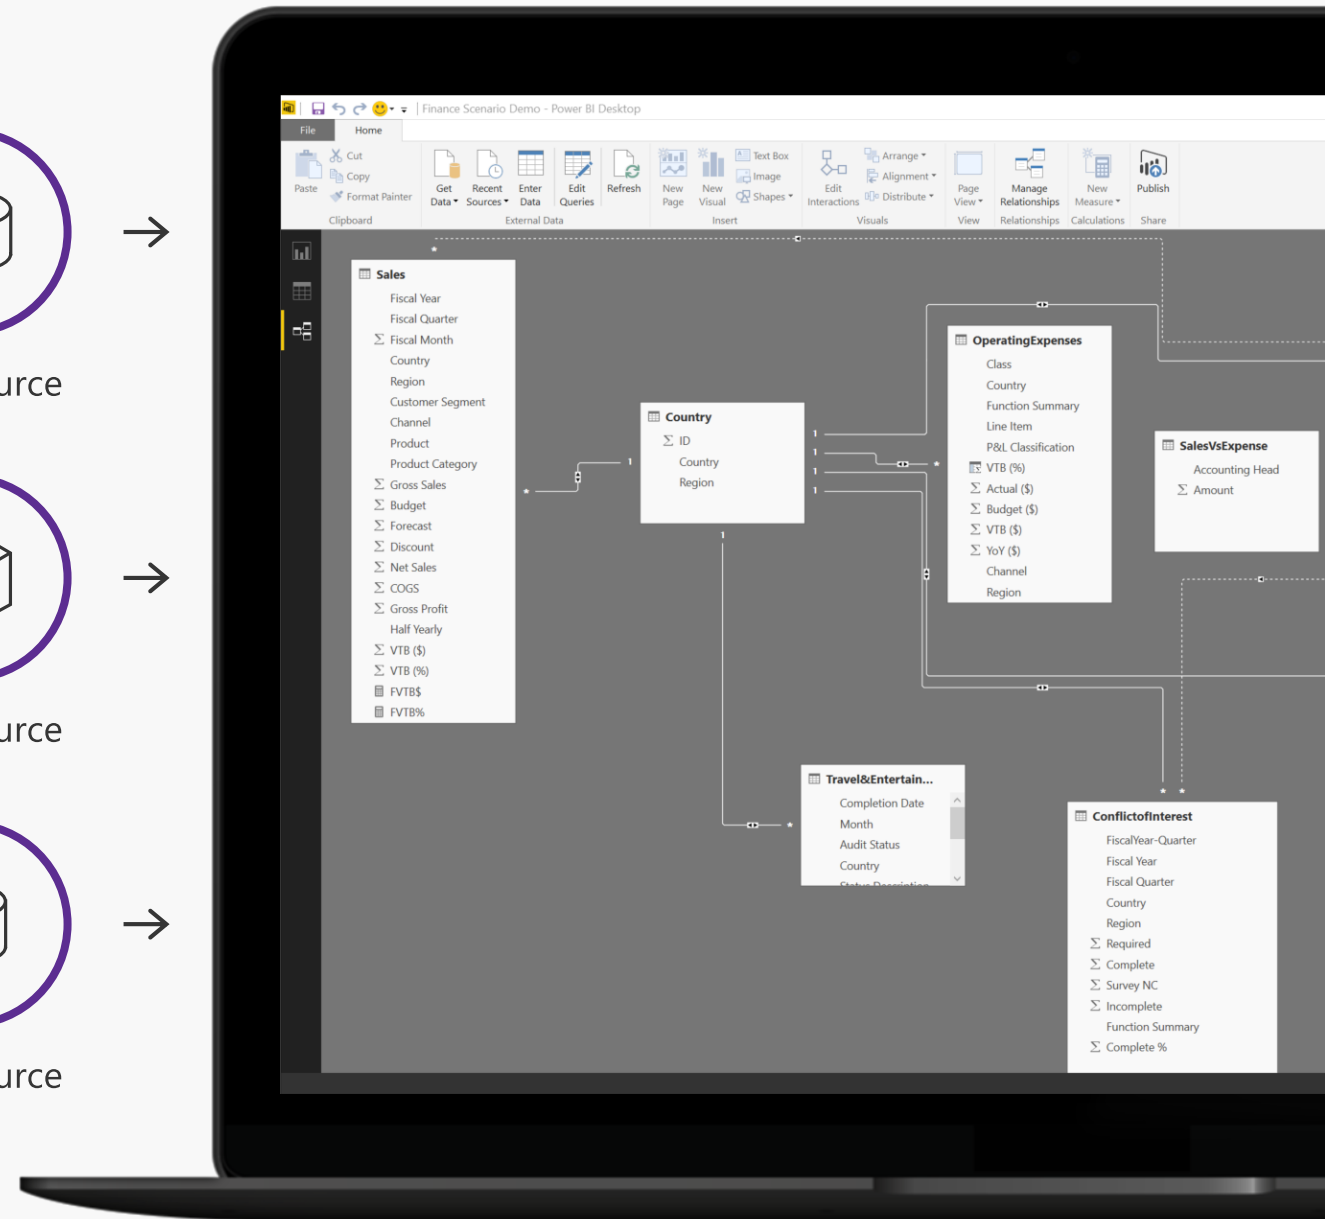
urce

urce

urce

Finance Scenario Demo - Power BI Desktop

File
Home

Paste
Cut
Copy
Format Painter
Clipboard

Get Data
Recent Sources
Enter Data
Edit Queries
Refresh
External Data

New Page
New Visual
Text Box
Image
Shapes
Insert

Edit Interactions
Arrange
Alignment
Distribute
Visuals

Page View
View

Manage Relationships
Relationships

New Measure
Calculations

Publish
Share

Sales
Fiscal Year
Fiscal Quarter
Fiscal Month
Country
Region
Customer Segment
Channel
Product
Product Category
Gross Sales
Budget
Forecast
Discount
Net Sales
COGS
Gross Profit
Half Yearly
VTB ($)
VTB (%)
FVTB$
FVTB%

Country
ID
Country
Region

OperatingExpenses
Class
Country
Function Summary
Line Item
P&L Classification
VTB (%)
Actual ($)
Budget ($)
VTB ($)
YoY ($)
Channel
Region

SalesVsExpense
Accounting Head
Amount

Travel&Entertain...
Completion Date
Month
Audit Status
Country

ConflictofInterest
FiscalYear-Quarter
Fiscal Year
Fiscal Quarter
Country
Region
Required
Complete
Survey NC
Incomplete
Function Summary
Complete %